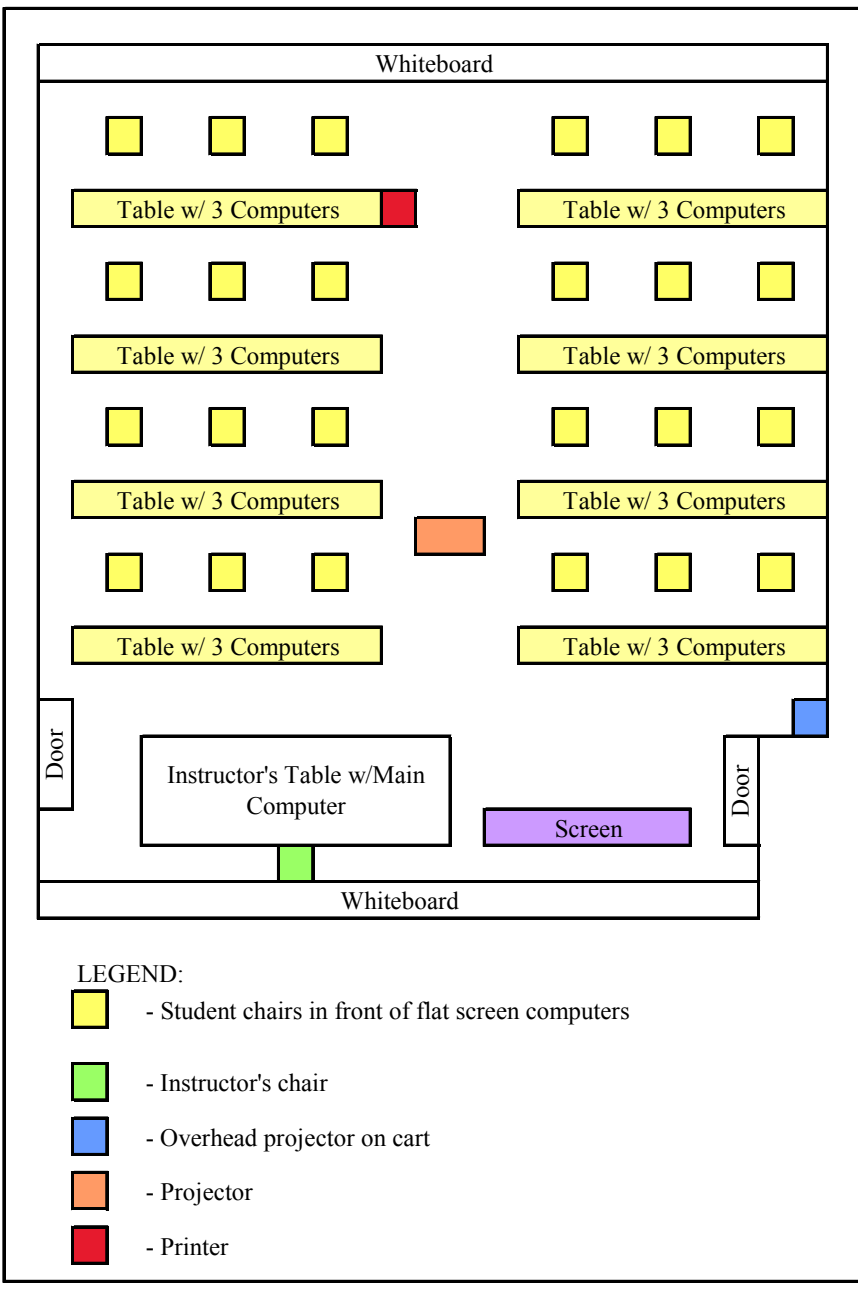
Whiteboard

Table w/ 3 Computers

Table w/ 3 Computers

Table w/ 3 Computers

Table w/ 3 Computers

Table w/ 3 Computers

Table w/ 3 Computers

Table w/ 3 Computers

Table w/ 3 Computers

Door

Instructor's Table w/Main Computer

Screen

Door

Whiteboard

LEGEND:
- Student chairs in front of flat screen computers
- Instructor's chair
- Overhead projector on cart
- Projector
- Printer